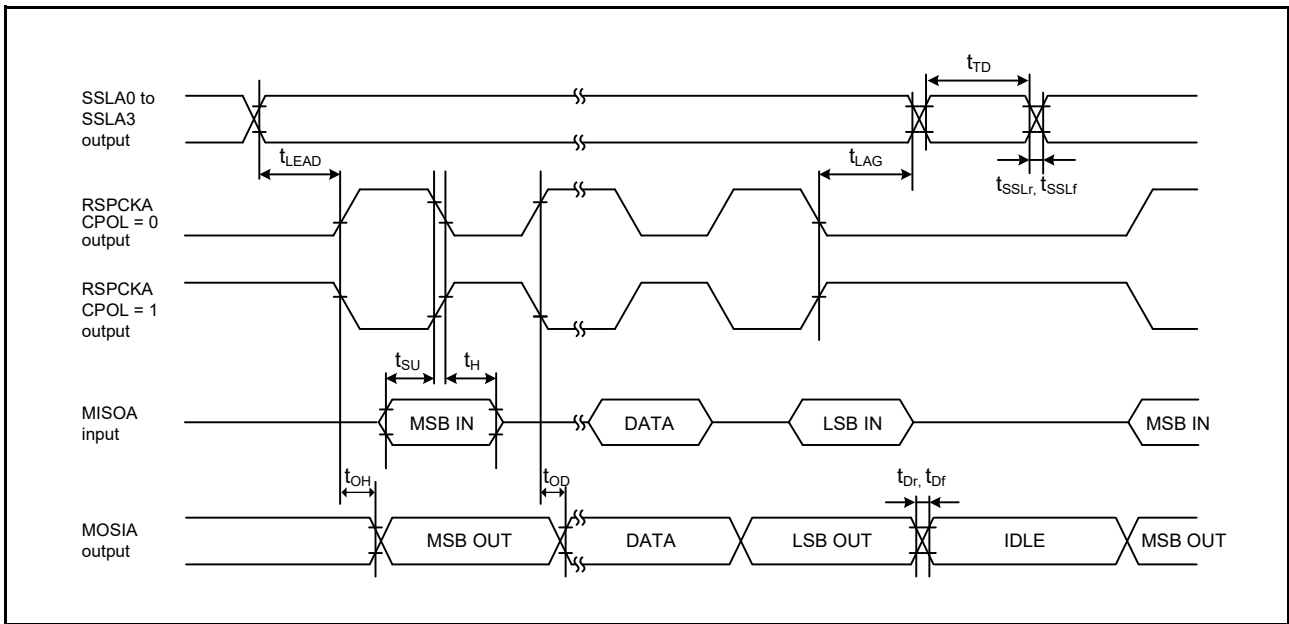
SSLA0 to SSLA3 output

$t_{TD}$

$t_{LEAD}$

$t_{LAG}$

$t_{SSLr}$, $t_{SSLf}$

RSPCKA CPOL = 0 output

RSPCKA CPOL = 1 output

$t_{SU}$

$t_{H}$

MISOA input

MSB IN

DATA

LSB IN

MSB IN

$t_{OH}$

$t_{OD}$

$t_{Dr}$, $t_{Df}$

MOSIA output

MSB OUT

DATA

LSB OUT

IDLE

MSB OUT